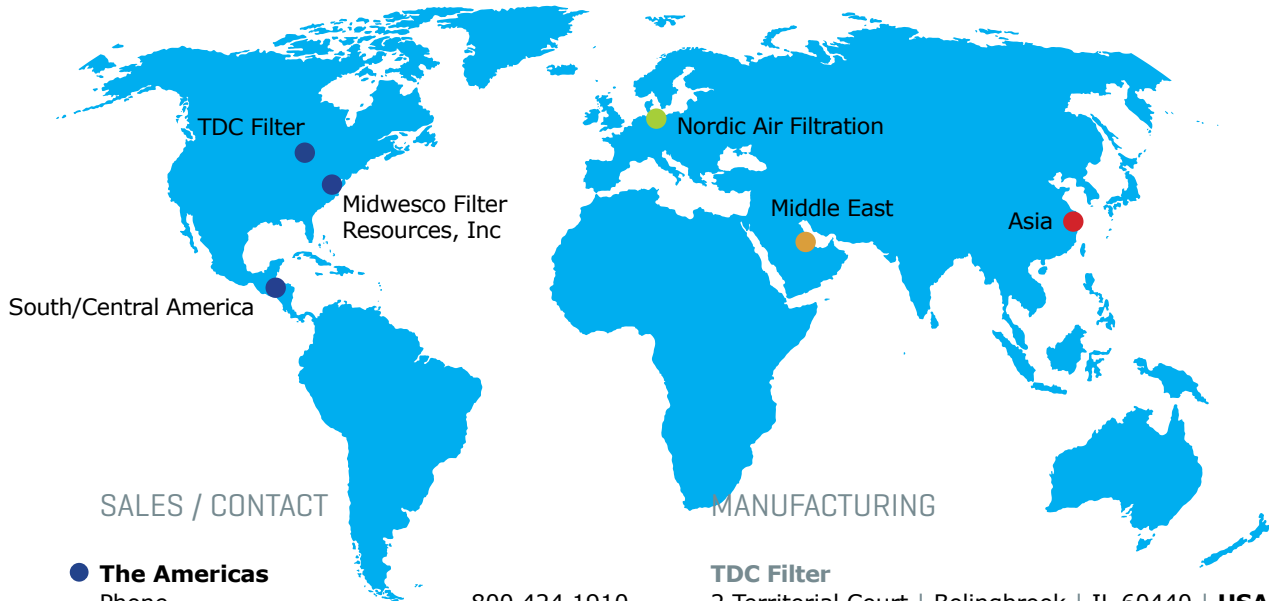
TDC Filter

Midwesco Filter Resources, Inc

South/Central America

Nordic Air Filtration

Middle East

Asia

SALES / CONTACT

The Americas

Phone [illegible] 800.424.1910

MANUFACTURING

TDC Filter

2 Territorial Court | Bolingbrook | IL 60440 | USA